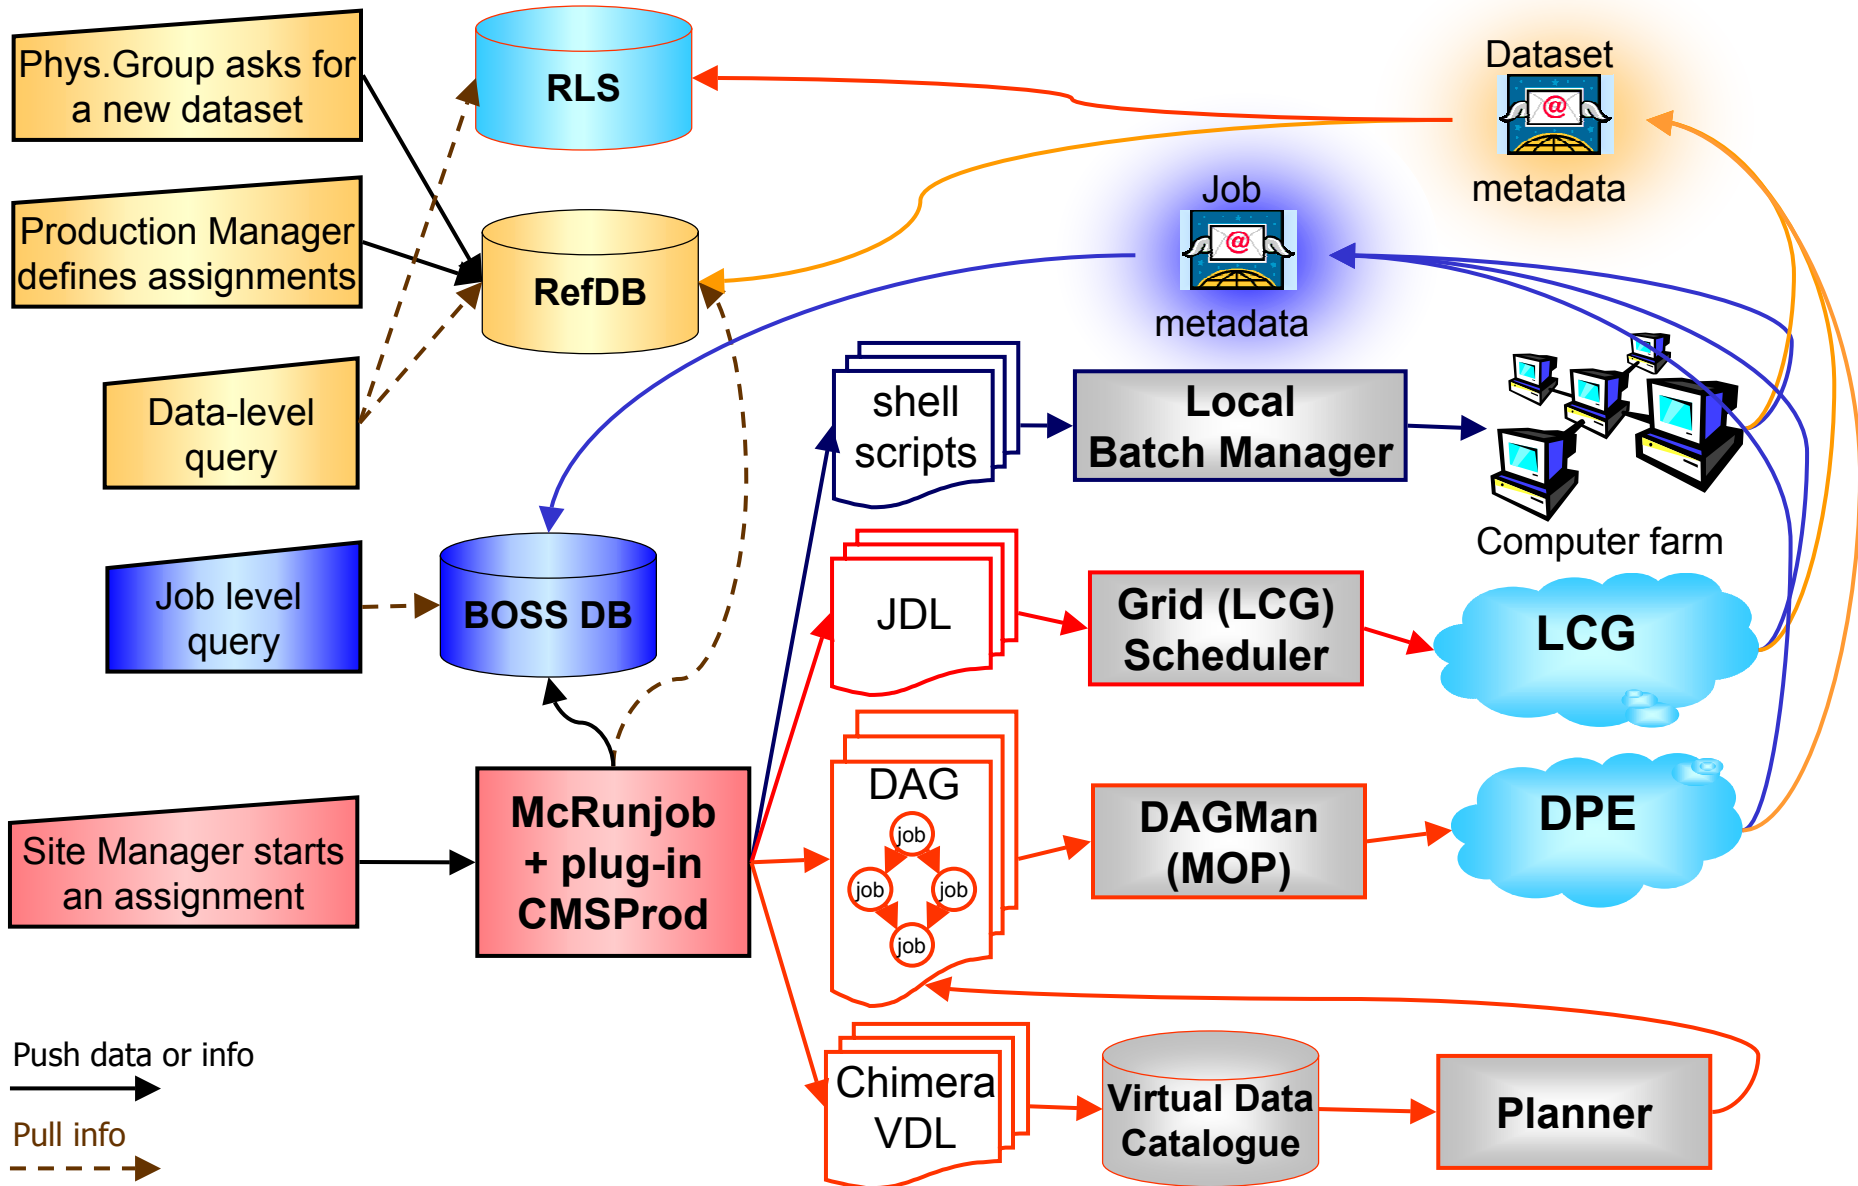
Phys.Group asks for a new dataset

Production Manager defines assignments

Data-level query

Job level query

Site Manager starts an assignment

RLS

RefDB

BOSS DB

McRunjob + plug-in CMSProd

Dataset metadata

Job metadata

shell scripts

Local Batch Manager

Computer farm

JDL

Grid (LCG) Scheduler

LCG

DAG

job

job

job

job

DAGMan (MOP)

DPE

Chimera VDL

Virtual Data Catalogue

Planner

Push data or info

Pull info